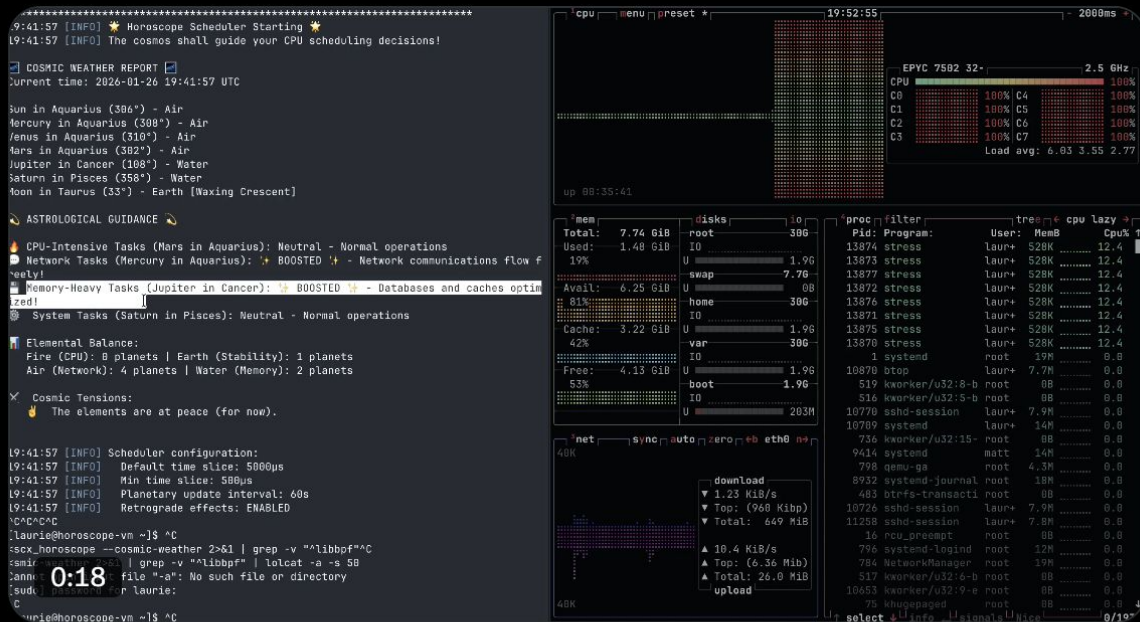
19:41:57 [INFO] 🌟 Horoscope Scheduler Starting 🌟
19:41:57 [INFO] The cosmos shall guide your CPU scheduling decisions!

COSMIC WEATHER REPORT
Current time: 2026-01-26 19:41:57 UTC

Sun in Aquarius (306°) - Air
Mercury in Aquarius (308°) - Air
Venus in Aquarius (310°) - Air
Mars in Aquarius (302°) - Air
Jupiter in Cancer (108°) - Water
Saturn in Pisces (358°) - Water
Moon in Taurus (33°) - Earth [Waxing Crescent]

💫 ASTROLOGICAL GUIDANCE 💫

🔥 CPU-Intensive Tasks (Mars in Aquarius): Neutral - Normal operations
Network Tasks (Mercury in Aquarius): ✨ BOOSTED ✨ - Network communications flow freely!
Memory-Heavy Tasks (Jupiter in Cancer): ✨ BOOSTED ✨ - Databases and caches optimized!
⚙ System Tasks (Saturn in Pisces): Neutral - Normal operations

Elemental Balance:
Fire (CPU): 0 planets | Earth (Stability): 1 planets
Air (Network): 4 planets | Water (Memory): 2 planets

Cosmic Tensions:
✌ The elements are at peace (for now).

19:41:57 [INFO] Scheduler configuration:
19:41:57 [INFO] Default time slice: 5000μs
19:41:57 [INFO] Min time slice: 500μs
19:41:57 [INFO] Planetary update interval: 60s
19:41:57 [INFO] Retrograde effects: ENABLED
^C^C^C^C
[laurie@horoscope-vm ~]$ ^C
scx_horoscope --cosmic-weather 2>&1 | grep -v "^libbpf"^C
scx_horoscope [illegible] | grep -v "^libbpf" | lolcat -a -s 50
Cannot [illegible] file "-a": No such file or directory
[sudo] password for laurie:
^C
laurie@horoscope-vm ~]$ ^C

0:18

cpu menu preset * 19:52:55 - 2000ms +
EPYC 7502 32- 2.5 GHz
CPU 100%
C0 100% C4 100%
C1 100% C5 100%
C2 100% C6 100%
C3 100% C7 100%
Load avg: 6.03 3.55 2.77
up 00:35:41

mem
Total: 7.74 GiB
Used: 1.48 GiB
19%
Avail: 6.25 GiB
81%
Cache: 3.22 GiB
42%
Free: 4.13 GiB
53%

disks io
root 30G
IO
U 1.9G
swap 7.7G
U 0B
home 30G
IO
U 1.9G
var 30G
IO
U 1.9G
boot 1.9G
IO
U 203M

proc filter tree cpu lazy
| Pid: | Program: | User: | MemB | Cpu% |
|---|---|---|---|---|
| 13874 | stress | laur+ | 528K | 12.4 |
| 13873 | stress | laur+ | 528K | 12.4 |
| 13877 | stress | laur+ | 528K | 12.4 |
| 13872 | stress | laur+ | 528K | 12.4 |
| 13876 | stress | laur+ | 528K | 12.4 |
| 13871 | stress | laur+ | 528K | 12.4 |
| 13875 | stress | laur+ | 528K | 12.4 |
| 13870 | stress | laur+ | 528K | 12.4 |
| 1 | systemd | root | 19M | 0.0 |
| 10870 | btop | laur+ | 7.7M | 0.0 |
| 519 | kworker/u32:8-b | root | 0B | 0.0 |
| 516 | kworker/u32:5-b | root | 0B | 0.0 |
| 10770 | sshd-session | laur+ | 7.9M | 0.0 |
| 10789 | systemd | laur+ | 14M | 0.0 |
| 736 | kworker/u32:15- | root | 0B | 0.0 |
| 9414 | systemd | matt | 14M | 0.0 |
| 798 | qemu-ga | root | 4.3M | 0.0 |
| 8932 | systemd-journal | root | 18M | 0.0 |
| 483 | btrfs-transacti | root | 0B | 0.0 |
| 10765 | sshd-session | root | 7.9M | 0.0 |
| 11258 | sshd-session | laur+ | 7.8M | 0.0 |
| 16 | rcu_preempt | root | 0B | 0.0 |
| 796 | systemd-logind | root | 12M | 0.0 |
| 914 | NetworkManager | root | 19M | 0.0 |
| 517 | kworker/u32:6-b | root | 0B | 0.0 |
| 10653 | kworker/u32:9-e | root | 0B | 0.0 |
| 75 | khugepaged | root | 0B | 0.0 |

select info signals Nice 0/197

net sync auto zero <b eth0 n>
40K
download
▼ 1.23 KiB/s
▼ Top: (960 Kibp)
▼ Total: 649 MiB
▲ 10.4 KiB/s
▲ Top: (6.36 MiB)
▲ Total: 26.0 MiB
upload
40K